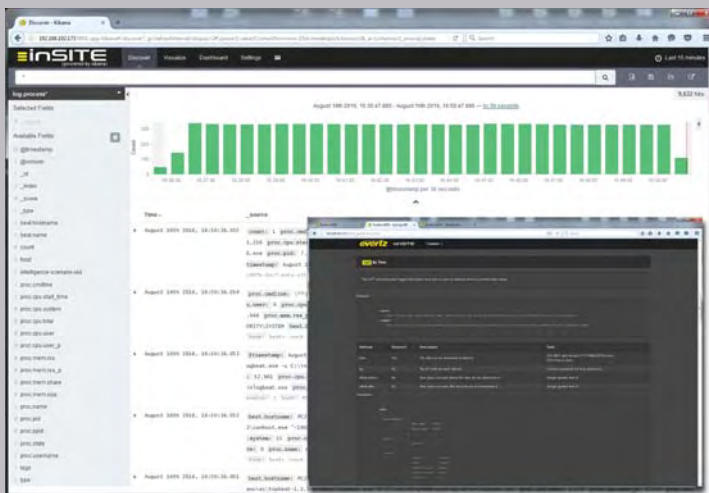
Discover - Kibana

inSITE (powered by elastic)

Discover Visualize Dashboard Settings

Last 15 minutes

log_process*

Selected Fields

Available Fields

@timestamp

@version

_id

_index

_score

_type

beat.hostname

beat.name

count

host

intelligence-scenario.sid

proc.cmdline

proc.cpu.start_time

proc.cpu.system

proc.cpu.total

proc.cpu.user

proc.cpu.user_p

proc.mem.rss

proc.mem.rss_p

proc.mem.share

proc.mem.size

proc.name

proc.pid

proc.ppid

proc.state

proc.username

tags

type

9,632 hits

August 16th 2016, 16:35:47.885 - August 16th 2016, 16:50:47.885 — by 30 seconds

Count

@timestamp per 30 seconds

Time

_source

August 16th 2016, 16:50:36.953

August 16th 2016, 16:50:36.953

August 16th 2016, 16:50:36.953

August 16th 2016, 16:50:36.953

August 16th 2016, 16:50:36.953

evertz

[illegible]